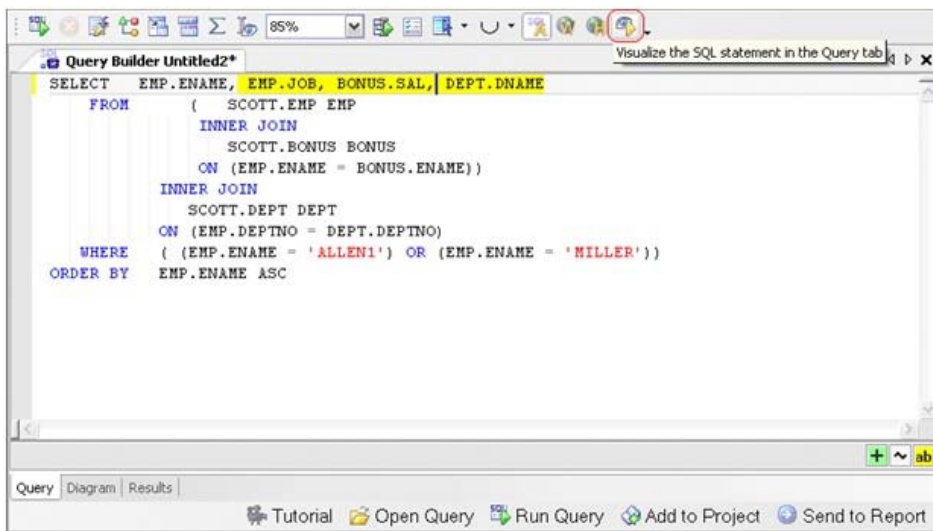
85%

Visualize the SQL statement in the Query tab

Query Builder Untitled2*

SELECT EMP.ENAME, EMP.JOB, BONUS.SAL, DEPT.DNAME
FROM ( SCOTT.EMP EMP
INNER JOIN
SCOTT.BONUS BONUS
ON (EMP.ENAME = BONUS.ENAME))
INNER JOIN
SCOTT.DEPT DEPT
ON (EMP.DEPTNO = DEPT.DEPTNO)
WHERE ( (EMP.ENAME = 'ALLEN1') OR (EMP.ENAME = 'MILLER'))
ORDER BY EMP.ENAME ASC

+ ~ ab

Query | Diagram | Results

Tutorial Open Query Run Query Add to Project Send to Report